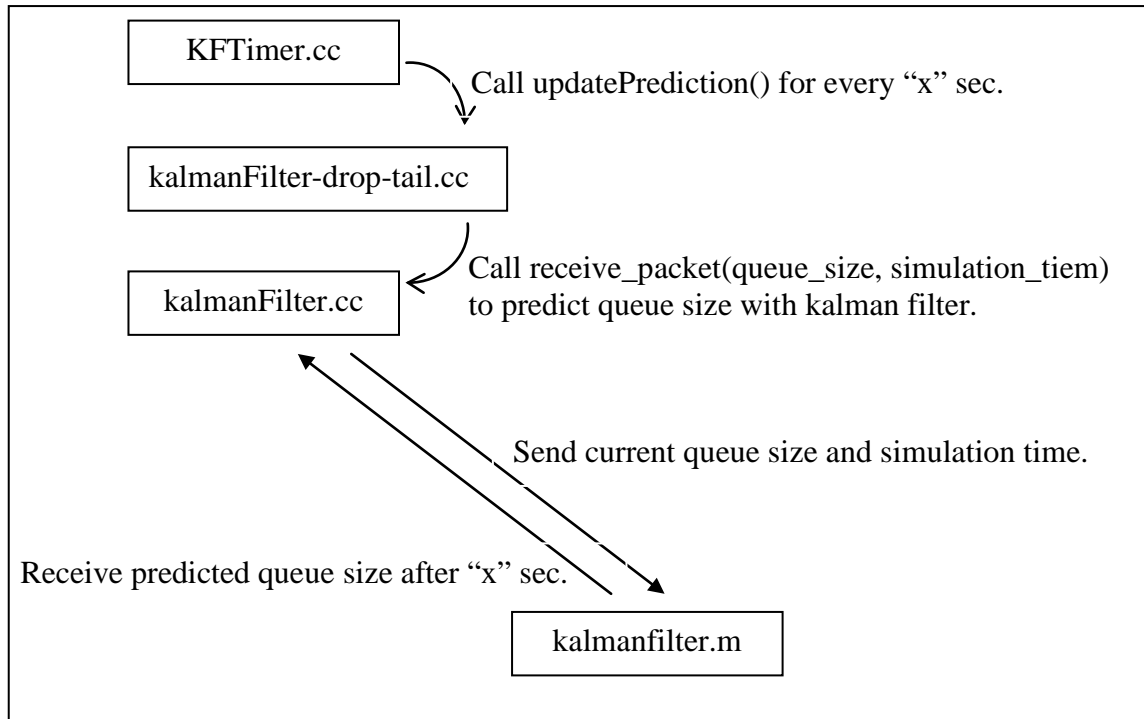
KFTimer.cc

Call updatePrediction() for every “x” sec.

kalmanFilter-drop-tail.cc

kalmanFilter.cc

Call receive_packet(queue_size, simulation_tiem) to predict queue size with kalman filter.

Send current queue size and simulation time.

Receive predicted queue size after “x” sec.

kalmanfilter.m